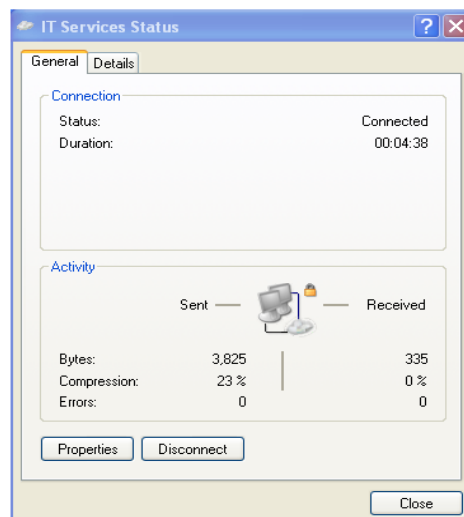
IT Services Status

General Details

Connection

Status: Connected
Duration: 00:04:38

Activity

Sent — — Received

| | Sent | Received |
|---|---|---|
| Bytes: | 3,825 | 335 |
| Compression: | 23 % | 0 % |
| Errors: | 0 | 0 |

Properties Disconnect

Close